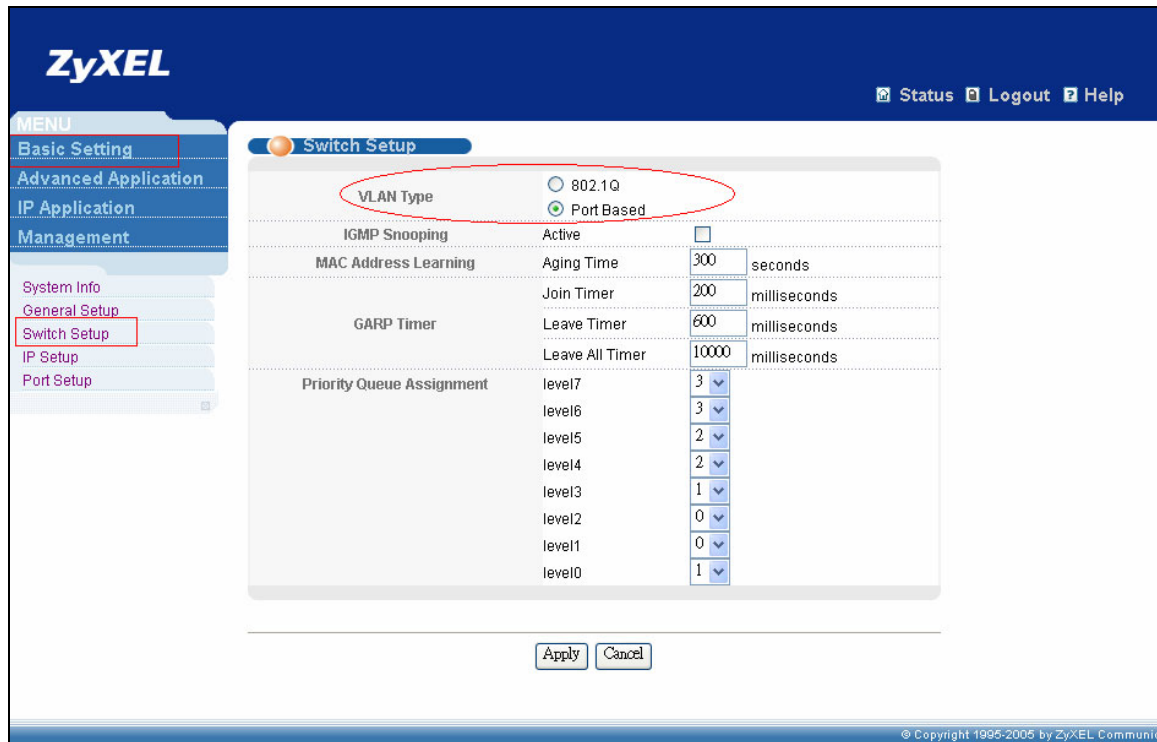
ZyXEL

Status Logout Help

MENU
Basic Setting
Advanced Application
IP Application
Management

System Info
General Setup
Switch Setup
IP Setup
Port Setup

Switch Setup

| | | | |
|---|---|---|---|
| VLAN Type | 802.1Q<br>Port Based | | |
| IGMP Snooping | Active | | |
| MAC Address Learning | Aging Time | 300 | seconds |
| GARP Timer | Join Timer | 200 | milliseconds |
| | Leave Timer | 600 | milliseconds |
| | Leave All Timer | 10000 | milliseconds |
| Priority Queue Assignment | level7 | 3 | |
| | level6 | 3 | |
| | level5 | 2 | |
| | level4 | 2 | |
| | level3 | 1 | |
| | level2 | 0 | |
| | level1 | 0 | |
| | level0 | 1 | |

Apply Cancel

© Copyright 1995-2005 by ZyXEL Communi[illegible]